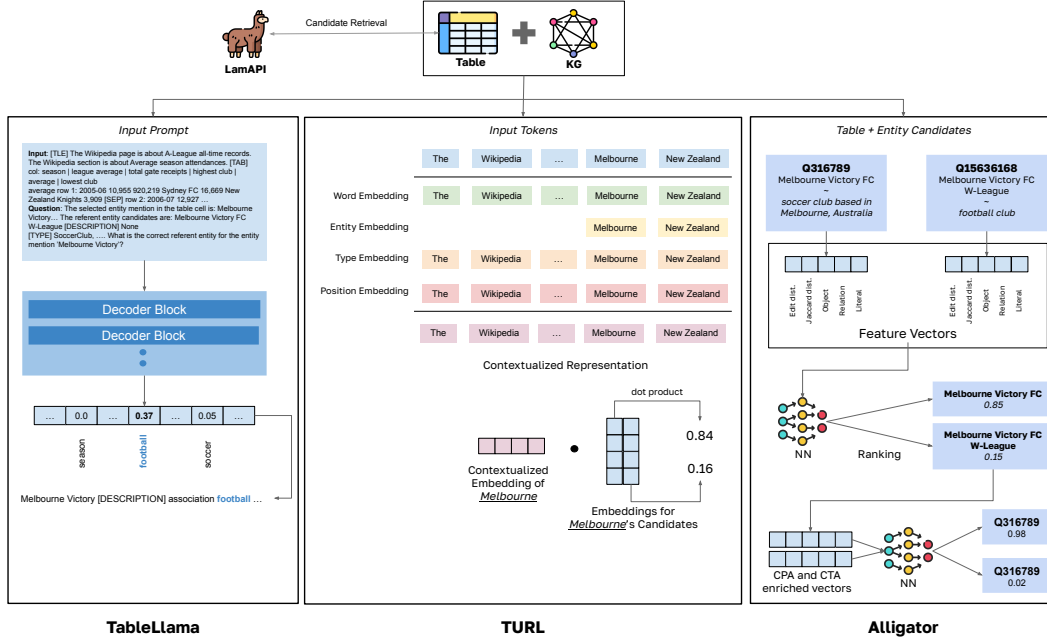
Candidate Retrieval

LamAPI

Table

KG

Input Prompt

**Input**: [TLE] The Wikipedia page is about A-League all-time records. The Wikipedia section is about Average season attendances. [TAB] col: season | league average | total gate receipts | highest club | average | lowest club average row 1: 2005-06 10,955 920,219 Sydney FC 16,669 New Zealand Knights 3,909 [SEP] row 2: 2006-07 12,927 ... **Question**: The selected entity mention in the table cell is: Melbourne Victory... The referent entity candidates are: Melbourne Victory FC W-League [DESCRIPTION] None [TYPE] SoccerClub, .... What is the correct referent entity for the entity mention 'Melbourne Victory'?

Decoder Block

Decoder Block

| ... | 0.0 | ... | **0.37** | ... | 0.05 | ... |
|---|---|---|---|---|---|---|

season

football

soccer

Melbourne Victory [DESCRIPTION] association **football** ...

TableLlama

Input Tokens

The Wikipedia ... Melbourne New Zealand

Word Embedding The Wikipedia ... Melbourne New Zealand

Entity Embedding Melbourne New Zealand

Type Embedding The Wikipedia ... Melbourne New Zealand

Position Embedding The Wikipedia ... Melbourne New Zealand

The Wikipedia ... Melbourne New Zealand

Contextualized Representation

dot product

0.84

0.16

Contextualized Embedding of *Melbourne*

Embeddings for *Melbourne*'s Candidates

TURL

Table + Entity Candidates

**Q316789**
Melbourne Victory FC
~
*soccer club based in Melbourne, Australia*

**Q15636168**
Melbourne Victory FC W-League
~
*football club*

Edit dist. Jaccard dist. Object Relation Literal

Edit dist. Jaccard dist. Object Relation Literal

Feature Vectors

**Melbourne Victory FC**
*0.85*

**Melbourne Victory FC W-League**
*0.15*

NN

Ranking

**Q316789**
0.98

**Q316789**
0.02

CPA and CTA enriched vectors

NN

Alligator